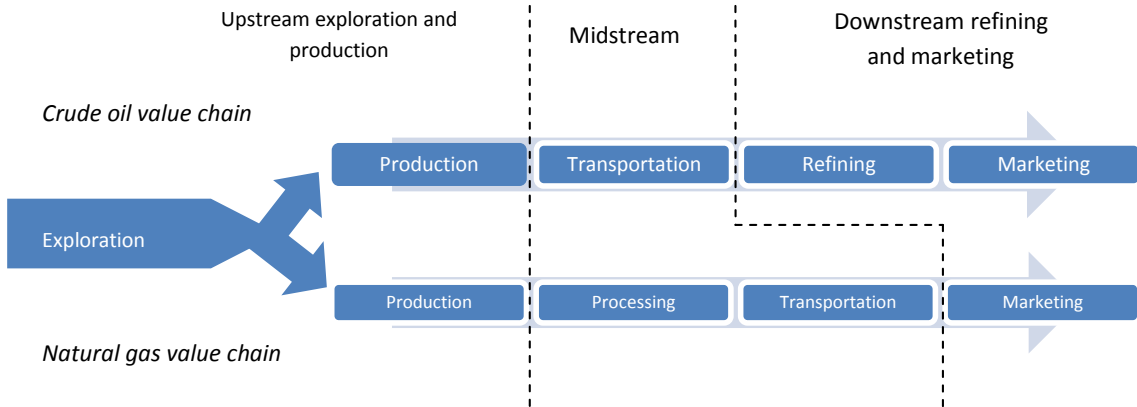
Upstream exploration and production

Midstream

Downstream refining and marketing

Crude oil value chain

Production

Transportation

Refining

Marketing

Exploration

Production

Processing

Transportation

Marketing

Natural gas value chain